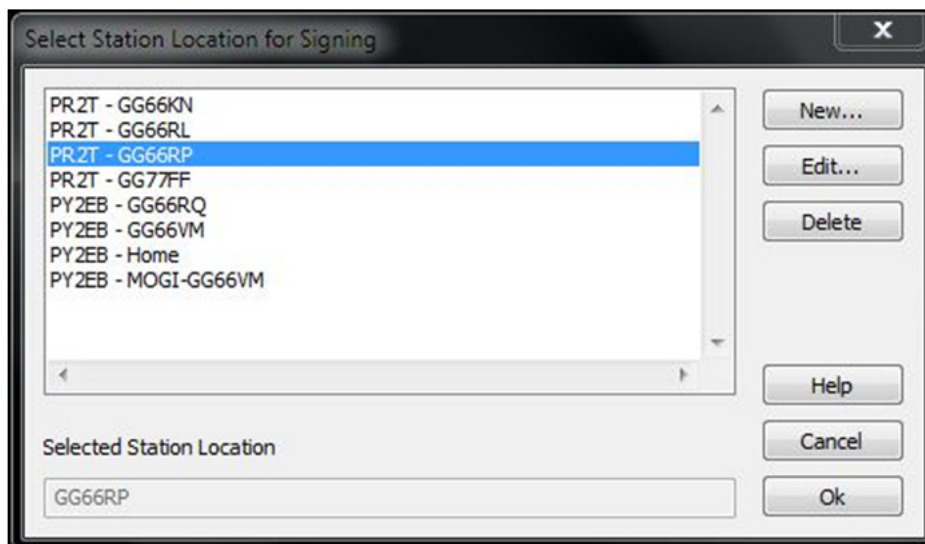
Select Station Location for Signing

PR2T - GG66KN
PR2T - GG66RL
PR2T - GG66RP
PR2T - GG77FF
PY2EB - GG66RQ
PY2EB - GG66VM
PY2EB - Home
PY2EB - MOGI-GG66VM

New...
Edit...
Delete
Help
Cancel
Ok

Selected Station Location

GG66RP